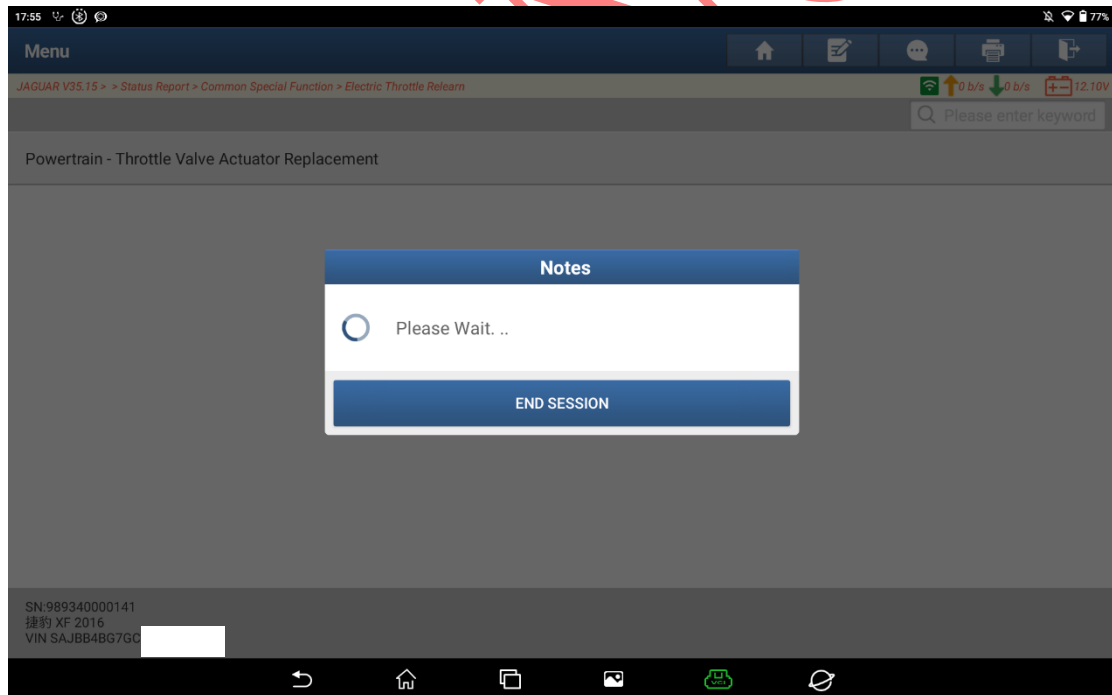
17:55

77%

Menu

JAGUAR V35.15 > > Status Report > Common Special Function > Electric Throttle Relearn

0 b/s 0 b/s 12.10V

Please enter keyword

Powertrain - Throttle Valve Actuator Replacement

Notes

Please Wait. ..

END SESSION

SN:989340000141
捷豹 XF 2016
VIN SAJBB4BG7GC